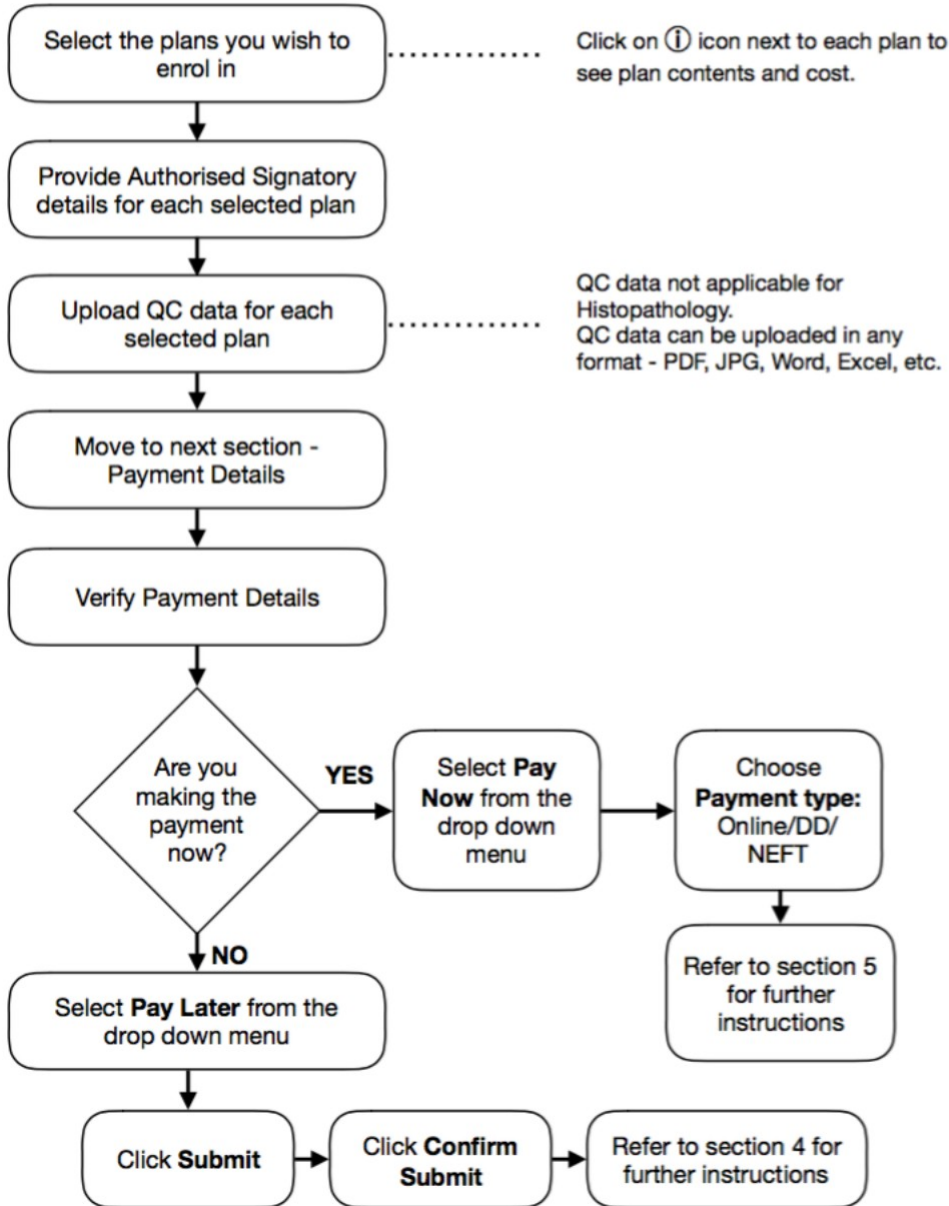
Select the plans you wish to enrol in

Click on ⓘ icon next to each plan to see plan contents and cost.

Provide Authorised Signatory details for each selected plan

Upload QC data for each selected plan

QC data not applicable for Histopathology.
QC data can be uploaded in any format - PDF, JPG, Word, Excel, etc.

Move to next section - Payment Details

Verify Payment Details

Are you making the payment now?

YES

Select **Pay Now** from the drop down menu

Choose **Payment type:** Online/DD/ NEFT

Refer to section 5 for further instructions

NO

Select **Pay Later** from the drop down menu

Click **Submit**

Click **Confirm Submit**

Refer to section 4 for further instructions